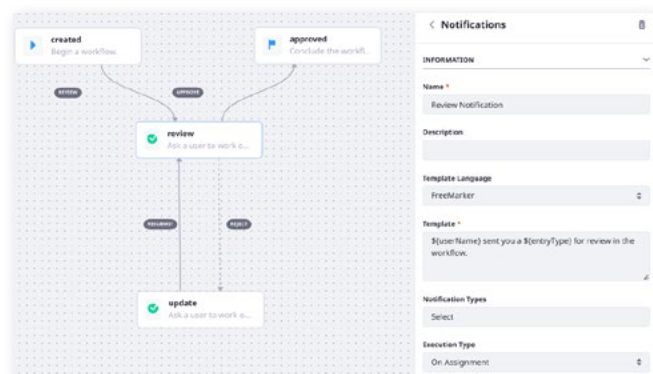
created
Begin a workflow.

approved
Conclude the workfl...

REVIEW

APPROVE

review
Ask a user to work o...

RESUBMIT

REJECT

update
Ask a user to work o...

< Notifications

INFORMATION

Name *
Review Notification

Description

Template Language
FreeMarker

Template *
${userName} sent you a ${entryType} for review in the workflow.

Notification Types
Select

Execution Type
On Assignment